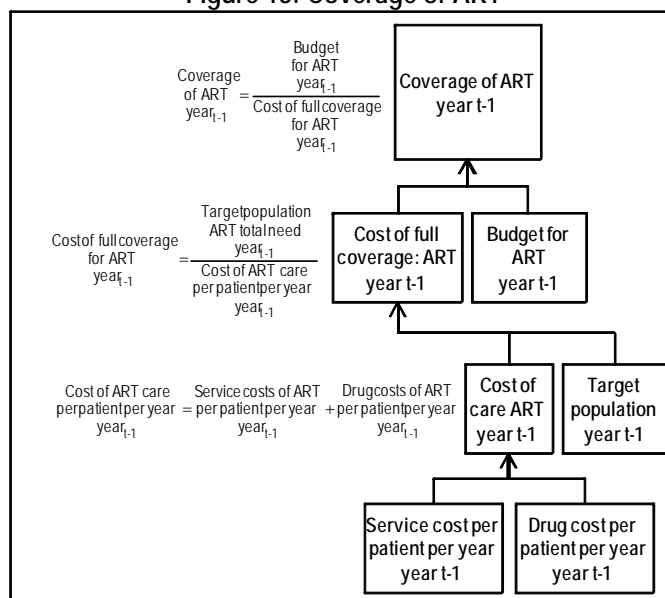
Figure 13: Coverage of ART

$\text{Coverage of ART year}_{t-1} = \frac{\text{Budget for ART year}_{t-1}}{\text{Cost of full coverage for ART year}_{t-1}}$

Coverage of ART year t-1

$\text{Cost of full coverage for ART year}_{t-1} = \frac{\text{Target population ART total need year}_{t-1}}{\text{Cost of ART care per patient per year year}_{t-1}}$

Cost of full coverage: ART year t-1

Budget for ART year t-1

$\text{Cost of ART care per patient per year year}_{t-1} = \text{Service costs of ART per patient per year year}_{t-1} + \text{Drug costs of ART per patient per year year}_{t-1}$

Cost of care ART year t-1

Target population year t-1

Service cost per patient per year year t-1

Drug cost per patient per year year t-1